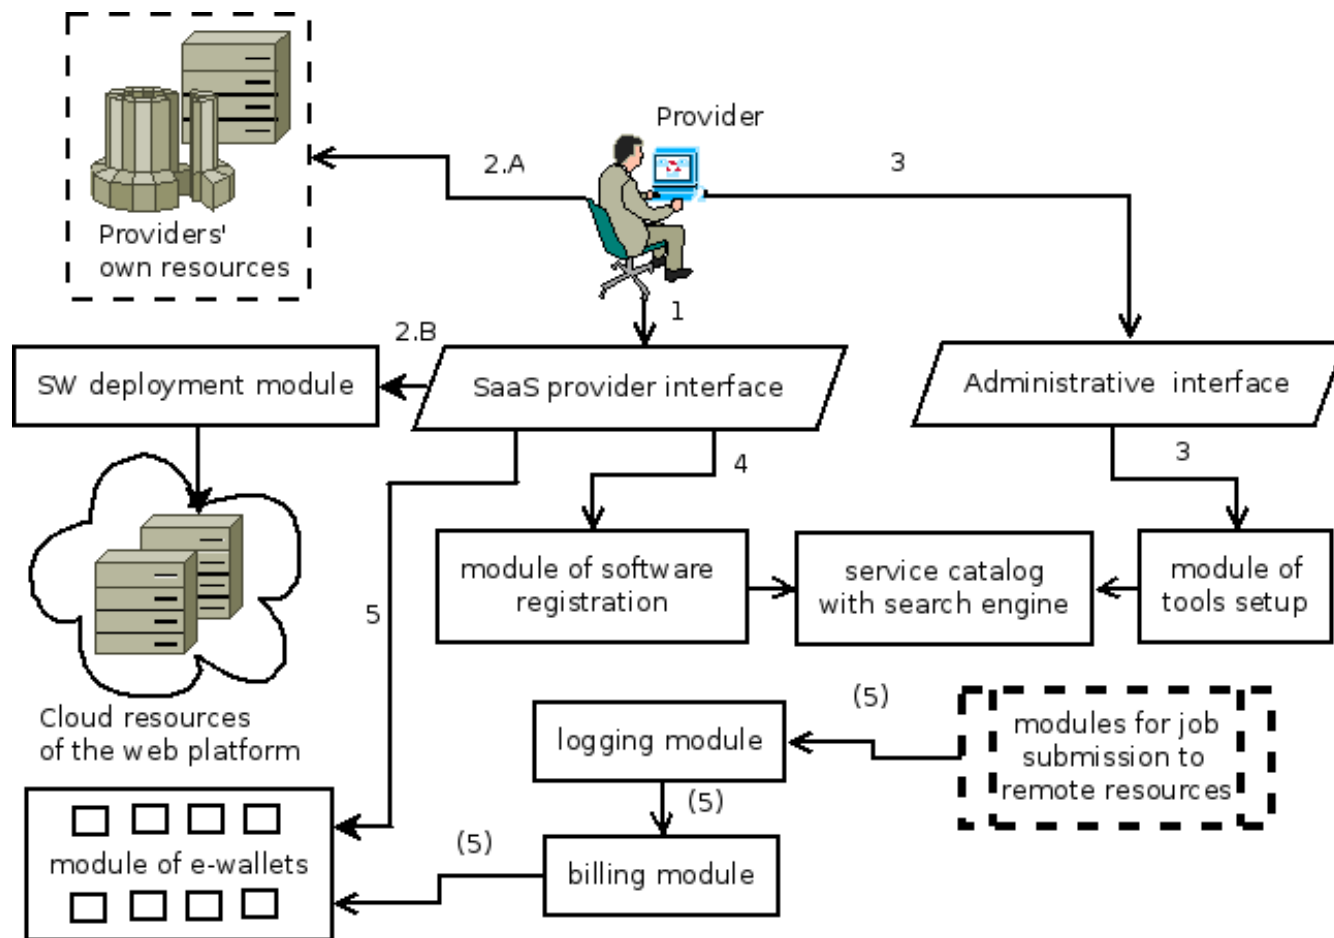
Providers' own resources

Provider

2.A

3

1

2.B

SW deployment module

SaaS provider interface

Administrative interface

4

3

Cloud resources of the web platform

5

module of software registration

service catalog with search engine

module of tools setup

(5)

logging module

modules for job submission to remote resources

(5)

(5)

module of e-wallets

billing module